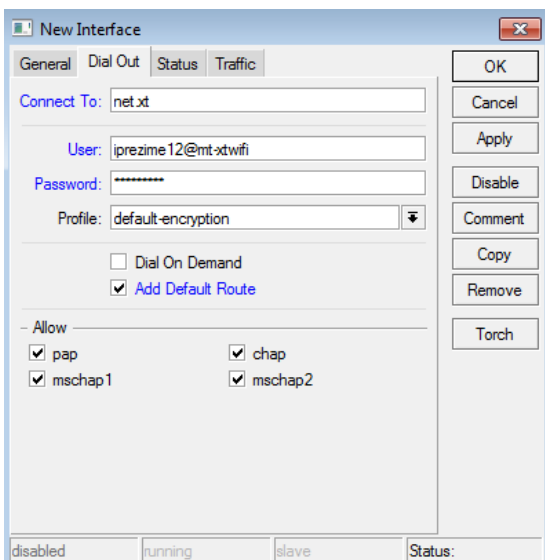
New Interface

General Dial Out Status Traffic

Connect To: net.xt

User: iprezime12@mt-xtwifi

Password: **********

Profile: default-encryption

Dial On Demand

Add Default Route

Allow

pap

chap

mschap1

mschap2

OK

Cancel

Apply

Disable

Comment

Copy

Remove

Torch

disabled running slave Status: